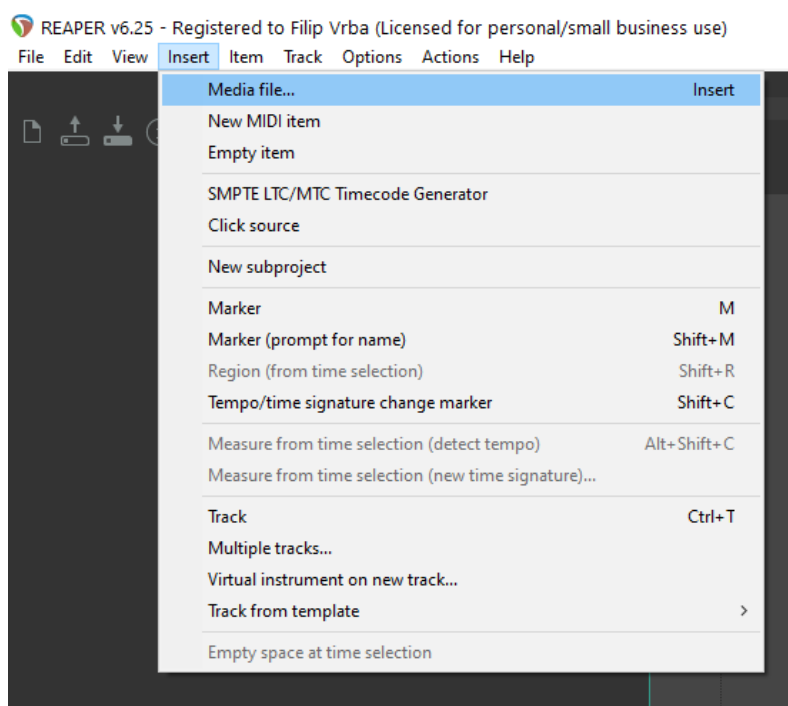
REAPER v6.25 - Registered to Filip Vrba (Licensed for personal/small business use)

File Edit View Insert Item Track Options Actions Help

Media file... Insert
New MIDI item
Empty item

SMPTE LTC/MTC Timecode Generator
Click source

New subproject

Marker M
Marker (prompt for name) Shift+M
Region (from time selection) Shift+R
Tempo/time signature change marker Shift+C

Measure from time selection (detect tempo) Alt+Shift+C
Measure from time selection (new time signature)...

Track Ctrl+T
Multiple tracks...
Virtual instrument on new track...
Track from template >

Empty space at time selection